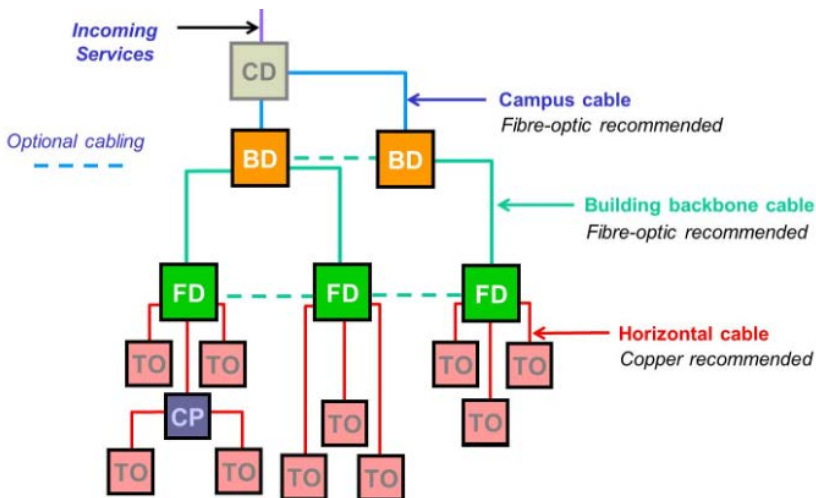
Incoming Services

CD

Campus cable
Fibre-optic recommended

Optional cabling

BD

BD

Building backbone cable
Fibre-optic recommended

FD

FD

FD

Horizontal cable
Copper recommended

TO

TO

CP

TO

TO

TO

TO

TO

TO

TO

TO

TO